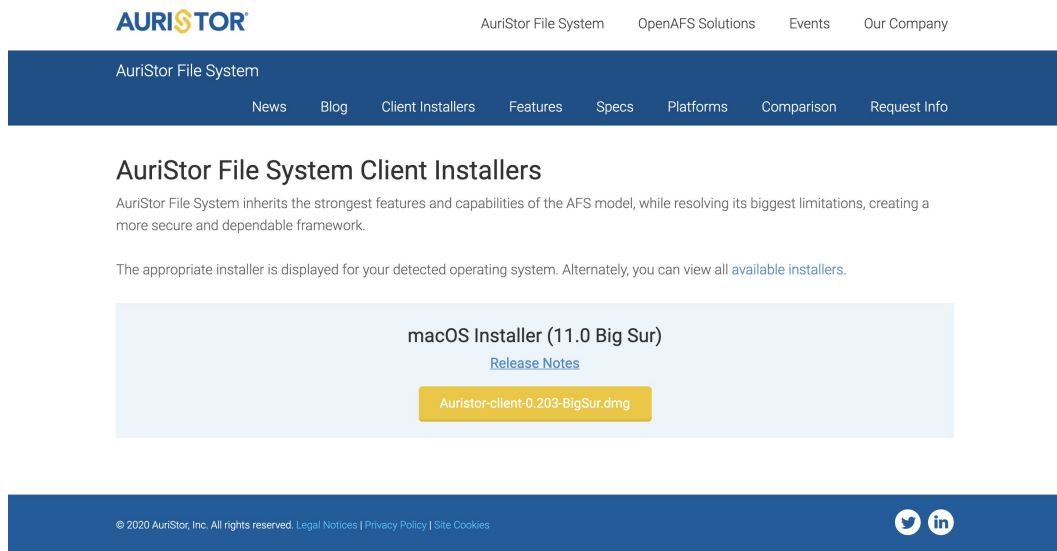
AURISTOR®

AuriStor File System OpenAFS Solutions Events Our Company

AuriStor File System

News Blog Client Installers Features Specs Platforms Comparison Request Info

AuriStor File System Client Installers

AuriStor File System inherits the strongest features and capabilities of the AFS model, while resolving its biggest limitations, creating a more secure and dependable framework.

The appropriate installer is displayed for your detected operating system. Alternately, you can view all available installers.

macOS Installer (11.0 Big Sur)

Release Notes

Auristor-client-0.203-BigSur.dmg

© 2020 AuriStor, Inc. All rights reserved. Legal Notices | Privacy Policy | Site Cookies